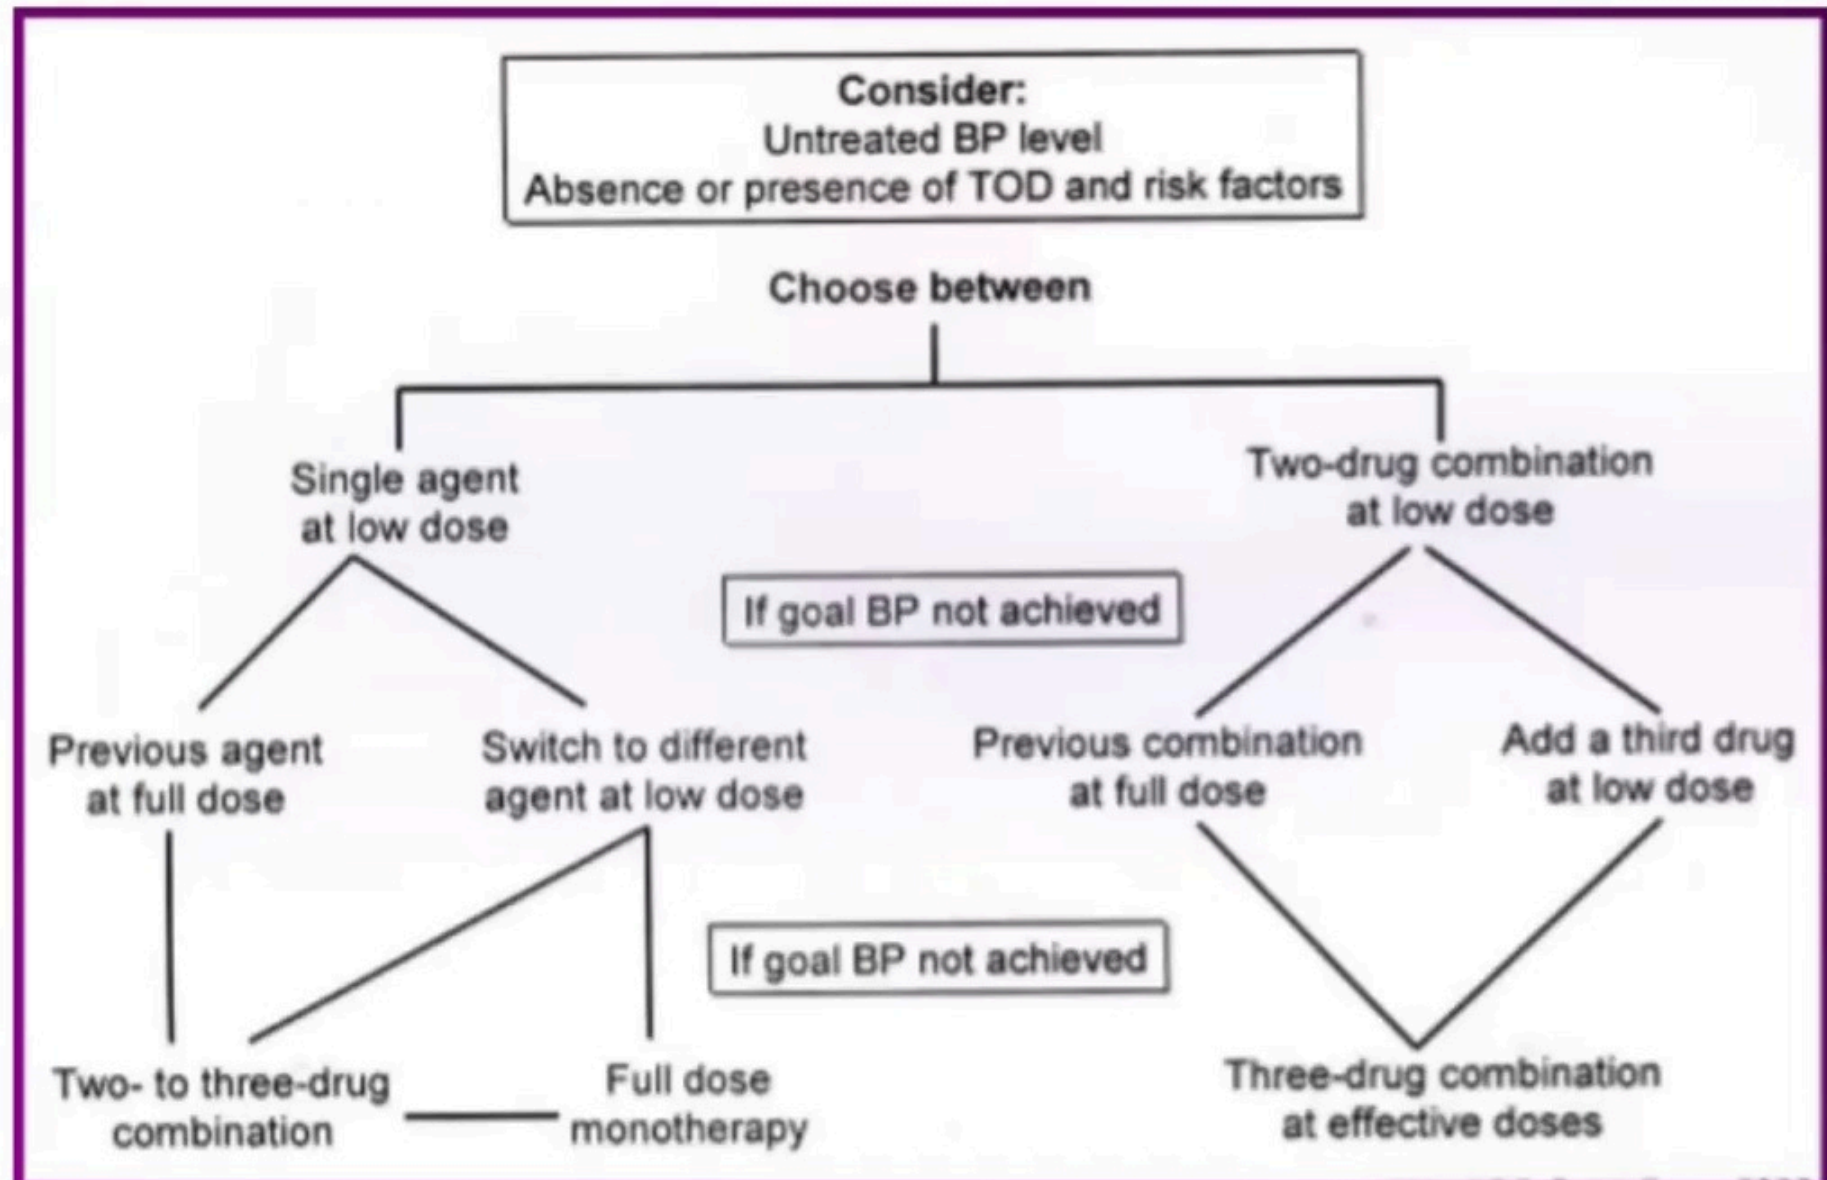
Consider:
Untreated BP level
Absence or presence of TOD and risk factors

Choose between

Single agent at low dose

Two-drug combination at low dose

If goal BP not achieved

Previous agent at full dose

Switch to different agent at low dose

Previous combination at full dose

Add a third drug at low dose

If goal BP not achieved

Two- to three-drug combination

Full dose monotherapy

Three-drug combination at effective doses